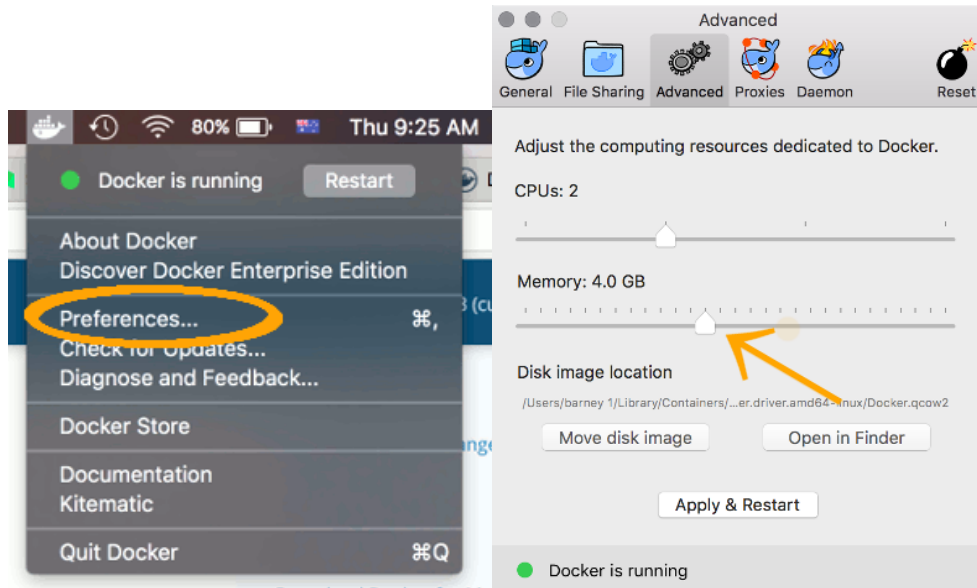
80% Thu 9:25 AM

Docker is running Restart

About Docker
Discover Docker Enterprise Edition

Preferences... ⌘,
Check for Updates...
Diagnose and Feedback...

Docker Store

Documentation
Kitematic

Quit Docker ⌘Q

Advanced

General File Sharing Advanced Proxies Daemon Reset

Adjust the computing resources dedicated to Docker.

CPUs: 2

Memory: 4.0 GB

Disk image location

/Users/barney 1/Library/Containers/...er.driver.amd64-linux/Docker.qcow2

Move disk image Open in Finder

Apply & Restart

Docker is running